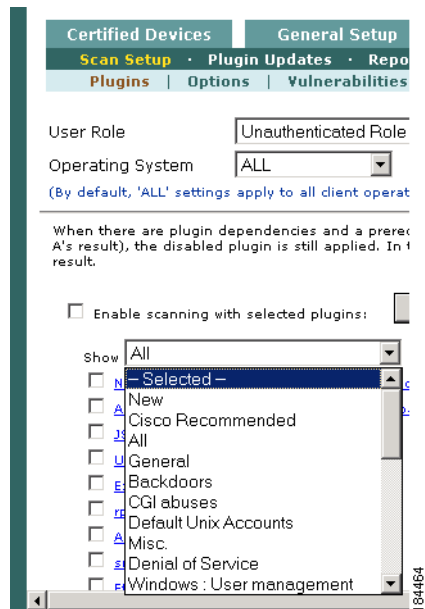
Certified Devices | General Setup

Scan Setup · Plugin Updates · Repo

Plugins | Options | Vulnerabilities

User Role | Unauthenticated Role

Operating System | ALL

(By default, 'ALL' settings apply to all client operat

When there are plugin dependencies and a prerec A's result), the disabled plugin is still applied. In t result.

Enable scanning with selected plugins:

Show All

– Selected –
New
Cisco Recommended
All
General
Backdoors
CGI abuses
Default Unix Accounts
Misc.
Denial of Service
Windows : User management

184464